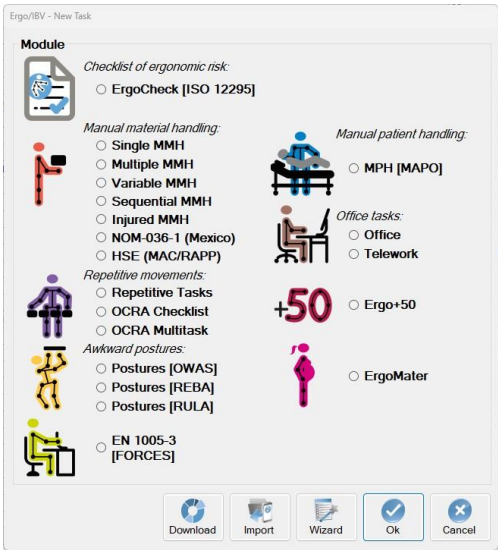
Ergo/IBV - New Task

Module

Checklist of ergonomic risk:
ErgoCheck [ISO 12295]

Manual material handling:
Single MMH
Multiple MMH
Variable MMH
Sequential MMH
Injured MMH
NOM-036-1 (Mexico)
HSE (MAC/RAPP)

Manual patient handling:
MPH [MAPO]

Office tasks:
Office
Telework

Repetitive movements:
Repetitive Tasks
OCRA Checklist
OCRA Multitask

+50
Ergo+50

Awkward postures:
Postures [OWAS]
Postures [REBA]
Postures [RULA]

ErgoMater

EN 1005-3 [FORCES]

Download
Import
Wizard
Ok
Cancel